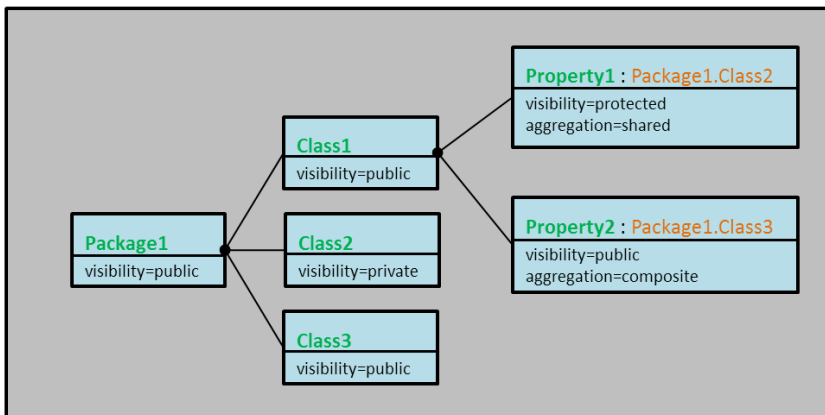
Package1
visibility=public

Class1
visibility=public

Class2
visibility=private

Class3
visibility=public

Property1 : Package1.Class2
visibility=protected
aggregation=shared

Property2 : Package1.Class3
visibility=public
aggregation=composite